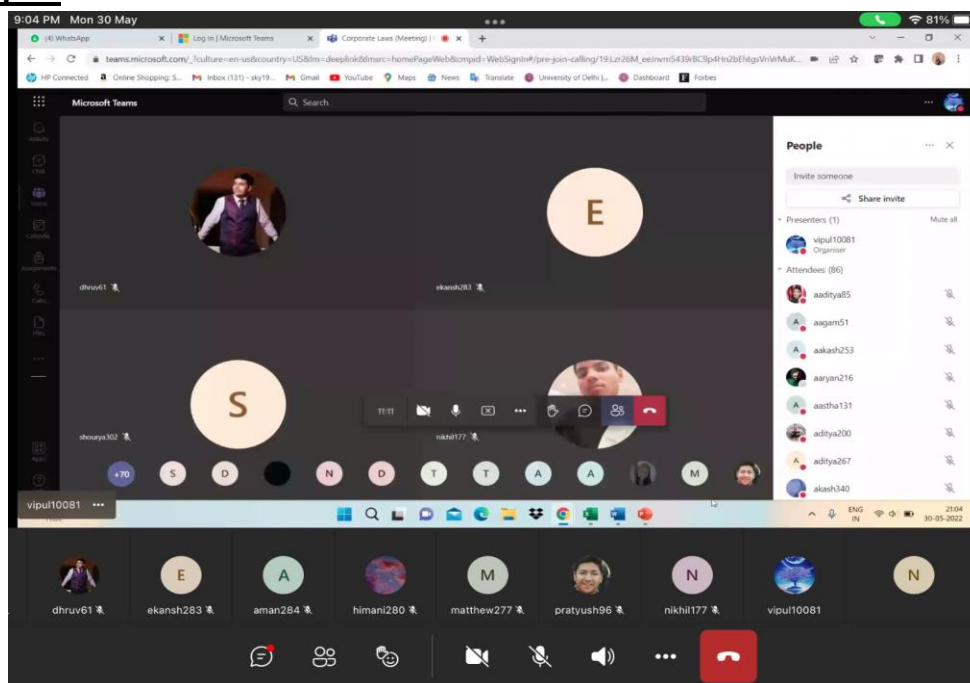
9:04 PM Mon 30 May

81%

(4) WhatsApp

Log in | Microsoft Teams

Corporate Laws (Meeting) |

teams.microsoft.com/_?culture=en-us&country=US&lm=deeplink&lmsrc=homePageWeb&cmpid=WebSignIn#/pre-join-calling/19:Lzr26M_eeJnvm5439rBC9p4Hn2bEhlgsVnWMuK...

HP Connected | Online Shopping: S... | Inbox (131) - sky19... | Gmail | YouTube | Maps | News | Translate | University of Delhi |... | Dashboard | Forbes

Microsoft Teams

Search

Activity

Chat

Teams

Calendar

Assignments

Calls

Files

Apps

Help

dhruv61

E

ekansh283

S

shourya302

nikhil177

11:11

People

Invite someone

Share invite

Presenters (1)

Mute all

vipul10081
Organiser

Attendees (86)

aaditya85

aagam51

aakash253

aaryan216

aastha131

aditya200

aditya267

akash340

+70

S D N D T T A A M

vipul10081

ENG IN

21:04
30-05-2022

dhruv61

E
ekansh283

A
aman284

himani280

M
matthew277

pratyush96

N
nikhil177

vipul10081

N